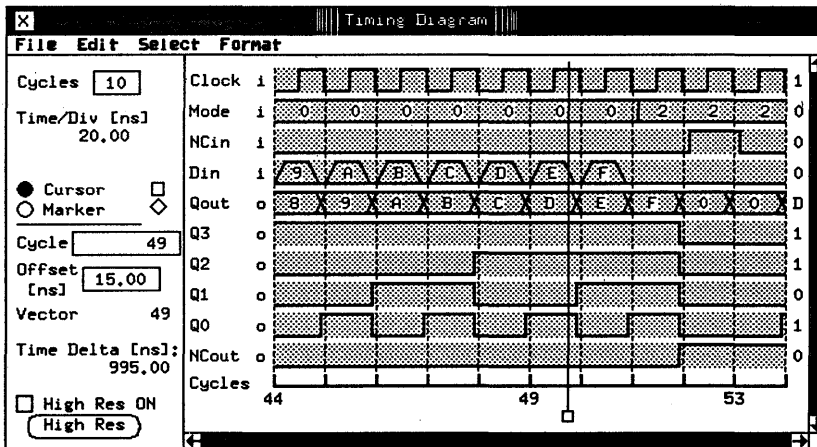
Timing Diagram

File Edit Select Format

Cycles 10

Time/Div [ns]
20.00

Cursor
Marker

Cycle 49

Offset [ns] 15.00

Vector 49

Time Delta [ns]:
995.00

High Res ON
High Res

| Signal | Dir | Values | End |
|---|---|---|---|
| Clock | i | | 1 |
| Mode | i | 0 0 0 0 0 0 0 2 2 2 | 0 |
| NCin | i | | 0 |
| Din | i | 9 A B C D E F | 0 |
| Qout | o | 8 9 A B C D E F 0 0 | D |
| Q3 | o | | 1 |
| Q2 | o | | 1 |
| Q1 | o | | 0 |
| Q0 | o | | 1 |
| NCout | o | | 0 |
| Cycles | | 44 49 53 | |